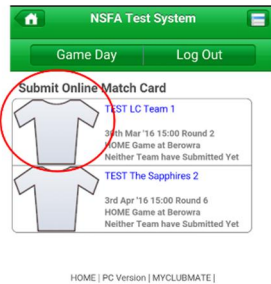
NSFA Test System

Game Day

Log Out

Submit Online Match Card

TEST LC Team 1

30th Mar '16 15:00 Round 2
HOME Game at Berowra
Neither Team have Submitted Yet

TEST The Sapphires 2

3rd Apr '16 15:00 Round 6
HOME Game at Berowra
Neither Team have Submitted Yet

HOME | PC Version | MYCLUBMATE |